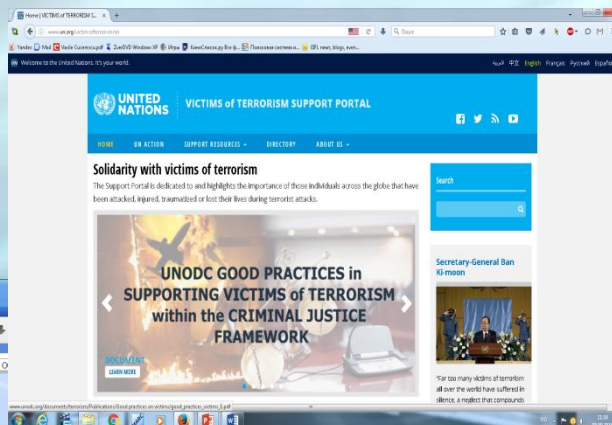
Home | VICTIMS of TERRORISM S...
www.un.org/victimsofterrorism
Яндекс
Yandex Mail Vasile Ciurencu.pdf ZverDVD Windows XP Игры КиноСписок.ру Все ф... Поисковая система и... EFL news, blogs, even...
Welcome to the United Nations. It's your world.
العربية 中文 English Français Русский Español
UNITED NATIONS
VICTIMS of TERRORISM SUPPORT PORTAL
HOME UN ACTION SUPPORT RESOURCES DIRECTORY ABOUT US
Solidarity with victims of terrorism
The Support Portal is dedicated to and highlights the importance of those individuals across the globe that have been attacked, injured, traumatized or lost their lives during terrorist attacks.
UNODC GOOD PRACTICES in SUPPORTING VICTIMS of TERRORISM within the CRIMINAL JUSTICE FRAMEWORK
DOCUMENT
LEARN MORE
Search
Secretary-General Ban Ki-moon
"Far too many victims of terrorism all over the world have suffered in silence, a neglect that compounds
www.unodc.org/documents/terrorism/Publications/Good practices on victims/good_practices_victims_E.pdf